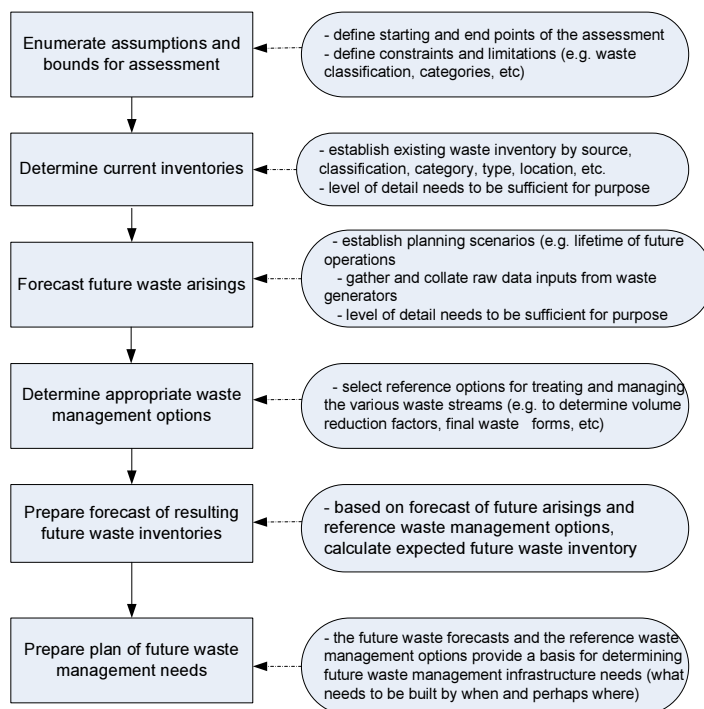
Enumerate assumptions and bounds for assessment

- define starting and end points of the assessment
- define constraints and limitations (e.g. waste classification, categories, etc)

Determine current inventories

- establish existing waste inventory by source, classification, category, type, location, etc.
- level of detail needs to be sufficient for purpose

Forecast future waste arisings

- establish planning scenarios (e.g. lifetime of future operations
- gather and collate raw data inputs from waste generators
- level of detail needs to be sufficient for purpose

Determine appropriate waste management options

- select reference options for treating and managing the various waste streams (e.g. to determine volume reduction factors, final waste forms, etc)

Prepare forecast of resulting future waste inventories

- based on forecast of future arisings and reference waste management options, calculate expected future waste inventory

Prepare plan of future waste management needs

- the future waste forecasts and the reference waste management options provide a basis for determining future waste management infrastructure needs (what needs to be built by when and perhaps where)